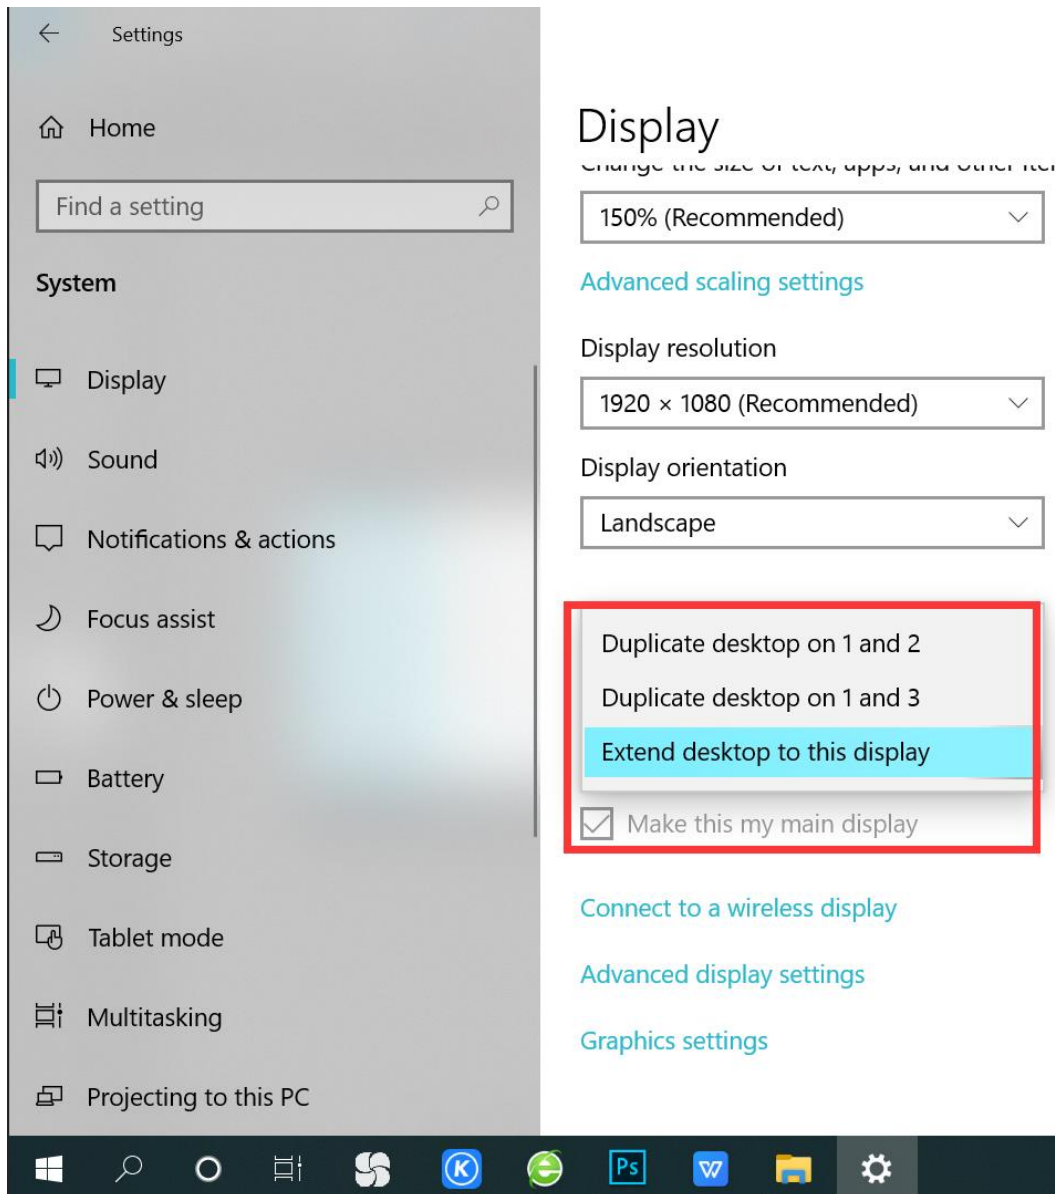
Settings

Home

Find a setting

System

Display

Sound

Notifications & actions

Focus assist

Power & sleep

Battery

Storage

Tablet mode

Multitasking

Projecting to this PC

Display

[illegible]

150% (Recommended)

Advanced scaling settings

Display resolution

1920 × 1080 (Recommended)

Display orientation

Landscape

Duplicate desktop on 1 and 2

Duplicate desktop on 1 and 3

Extend desktop to this display

Make this my main display

Connect to a wireless display

Advanced display settings

Graphics settings

Ps